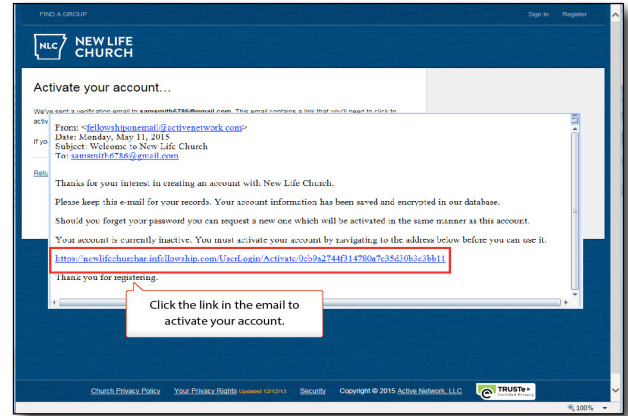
FIND A GROUP

Sign In Register

NLC NEW LIFE CHURCH

Activate your account...

We've sent a verification email to samsmith6786@gmail.com. This email contains a link that you'll need to click to activ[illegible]

If yo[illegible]

Retu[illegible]

From: <fellowshiponemail@activenetwork.com>
Date: Monday, May 11, 2015
Subject: Welcome to New Life Church
To: samsmith6786@gmail.com

Thanks for your interest in creating an account with New Life Church.

Please keep this e-mail for your records. Your account information has been saved and encrypted in our database.

Should you forget your password you can request a new one which will be activated in the same manner as this account.

Your account is currently inactive. You must activate your account by navigating to the address below before you can use it.

https://newlifechurchar.infellowship.com/UserLogin/Activate/0cb9a2744f314780a7c35d30b3e3bb11

Thank you for registering.

Click the link in the email to activate your account.

Church Privacy Policy Your Privacy Rights Updated 12/12/13 Security Copyright © 2015 Active Network, LLC

TRUSTe Certified Privacy

100%